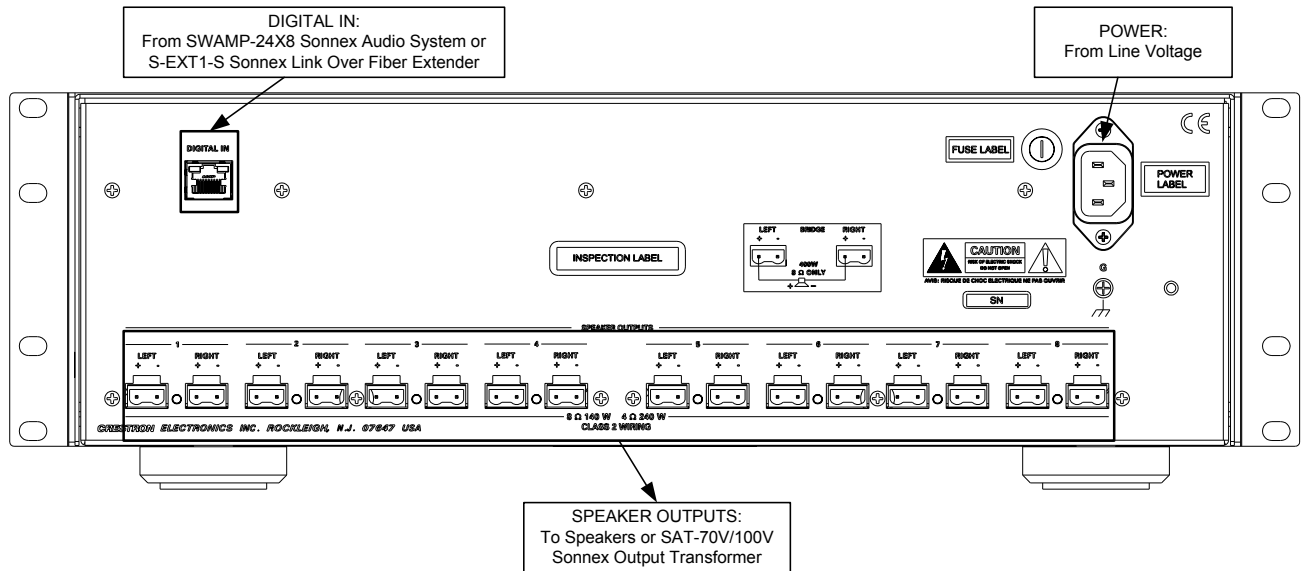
DIGITAL IN:
From SWAMP-24X8 Sonnex Audio System or S-EXT1-S Sonnex Link Over Fiber Extender

POWER:
From Line Voltage

CE

DIGITAL IN

FUSE LABEL

POWER LABEL

INSPECTION LABEL

LEFT BRIDGE RIGHT
+ - + -
400W
8 Ω ONLY
+ -

CAUTION
RISK OF ELECTRIC SHOCK DO NOT OPEN
AVIS: RISQUE DE CHOC ELECTRIQUE NE PAS OUVRIR

SN

G

SPEAKER OUTPUTS

1 LEFT + - RIGHT + -
2 LEFT + - RIGHT + -
3 LEFT + - RIGHT + -
4 LEFT + - RIGHT + -
5 LEFT + - RIGHT + -
6 LEFT + - RIGHT + -
7 LEFT + - RIGHT + -
8 LEFT + - RIGHT + -

8 Ω 140 W 4 Ω 240 W
CLASS 2 WIRING

CRESTRON ELECTRONICS INC. ROCKLEIGH, N.J. 07647 USA

SPEAKER OUTPUTS:
To Speakers or SAT-70V/100V Sonnex Output Transformer